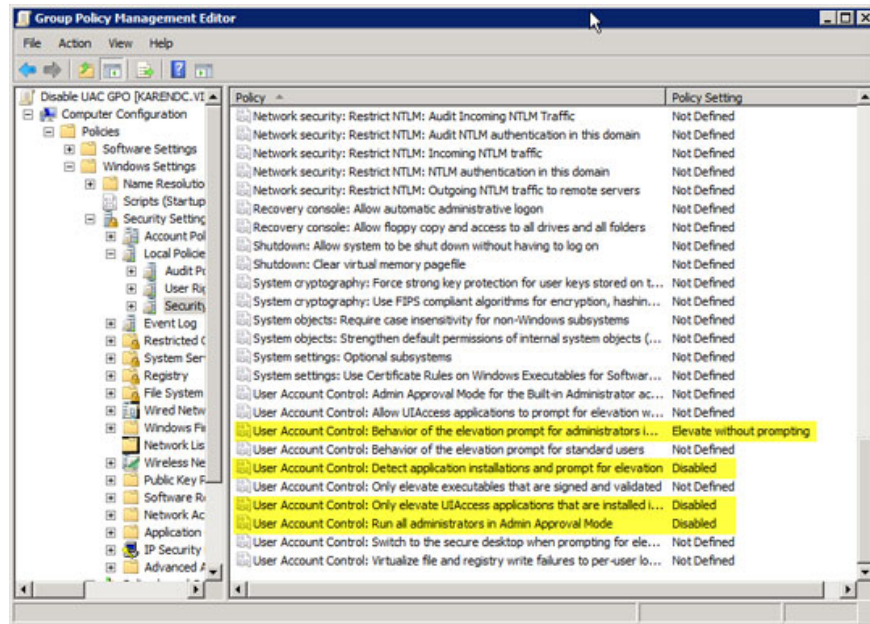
Group Policy Management Editor

File Action View Help

Disable UAC GPO [KARENDC.VI
Computer Configuration
Policies
Software Settings
Windows Settings
Name Resolutio
Scripts (Startup
Security Setting
Account Pol
Local Policie
Audit P
User Ri
Security
Event Log
Restricted
System Ser
Registry
File System
Wired Netw
Windows Fi
Network Lis
Wireless Ne
Public Key F
Software R
Network Ac
Application
IP Security
Advanced A

| Policy | Policy Setting |
|---|---|
| Network security: Restrict NTLM: Audit Incoming NTLM Traffic | Not Defined |
| Network security: Restrict NTLM: Audit NTLM authentication in this domain | Not Defined |
| Network security: Restrict NTLM: Incoming NTLM traffic | Not Defined |
| Network security: Restrict NTLM: NTLM authentication in this domain | Not Defined |
| Network security: Restrict NTLM: Outgoing NTLM traffic to remote servers | Not Defined |
| Recovery console: Allow automatic administrative logon | Not Defined |
| Recovery console: Allow floppy copy and access to all drives and all folders | Not Defined |
| Shutdown: Allow system to be shut down without having to log on | Not Defined |
| Shutdown: Clear virtual memory pagefile | Not Defined |
| System cryptography: Force strong key protection for user keys stored on t... | Not Defined |
| System cryptography: Use FIPS compliant algorithms for encryption, hashin... | Not Defined |
| System objects: Require case insensitivity for non-Windows subsystems | Not Defined |
| System objects: Strengthen default permissions of internal system objects (... | Not Defined |
| System settings: Optional subsystems | Not Defined |
| System settings: Use Certificate Rules on Windows Executables for Softwar... | Not Defined |
| User Account Control: Admin Approval Mode for the Built-in Administrator ac... | Not Defined |
| User Account Control: Allow UIAccess applications to prompt for elevation w... | Not Defined |
| User Account Control: Behavior of the elevation prompt for administrators i... | Elevate without prompting |
| User Account Control: Behavior of the elevation prompt for standard users | Not Defined |
| User Account Control: Detect application installations and prompt for elevation | Disabled |
| User Account Control: Only elevate executables that are signed and validated | Not Defined |
| User Account Control: Only elevate UIAccess applications that are installed i... | Disabled |
| User Account Control: Run all administrators in Admin Approval Mode | Disabled |
| User Account Control: Switch to the secure desktop when prompting for ele... | Not Defined |
| User Account Control: Virtualize file and registry write failures to per-user lo... | Not Defined |